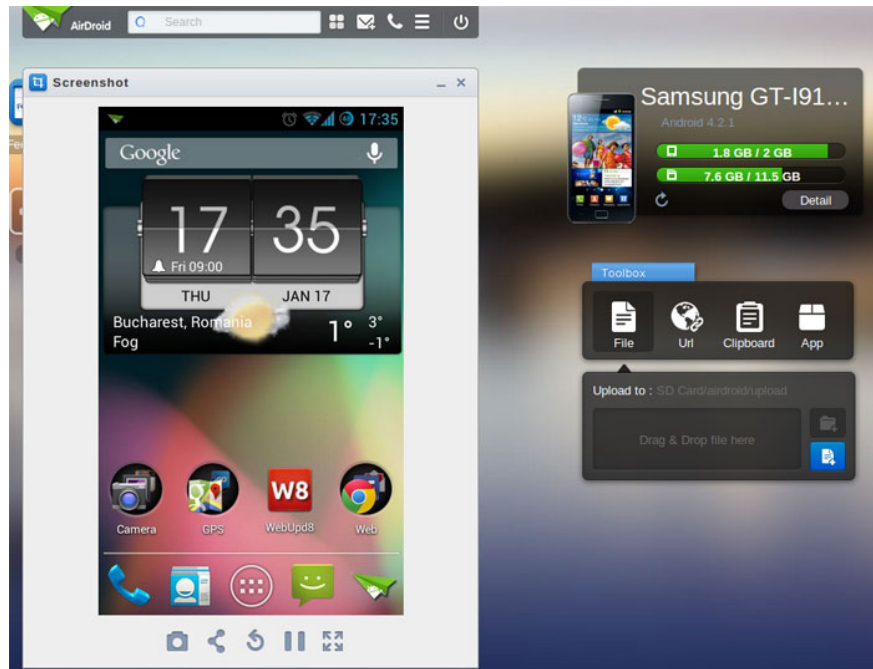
AirDroid
Search

Screenshot

17:35
Google
17 35
Fri 09:00
THU JAN 17
Bucharest, Romania
Fog
1° 3°
-1°

W8
Camera GPS WebUpd8 Web

Samsung GT-I91...
Android 4.2.1
1.8 GB / 2 GB
7.6 GB / 11.5 GB
Detail

Toolbox
File Url Clipboard App

Upload to : SD Card/airdroid/upload
Drag & Drop file here